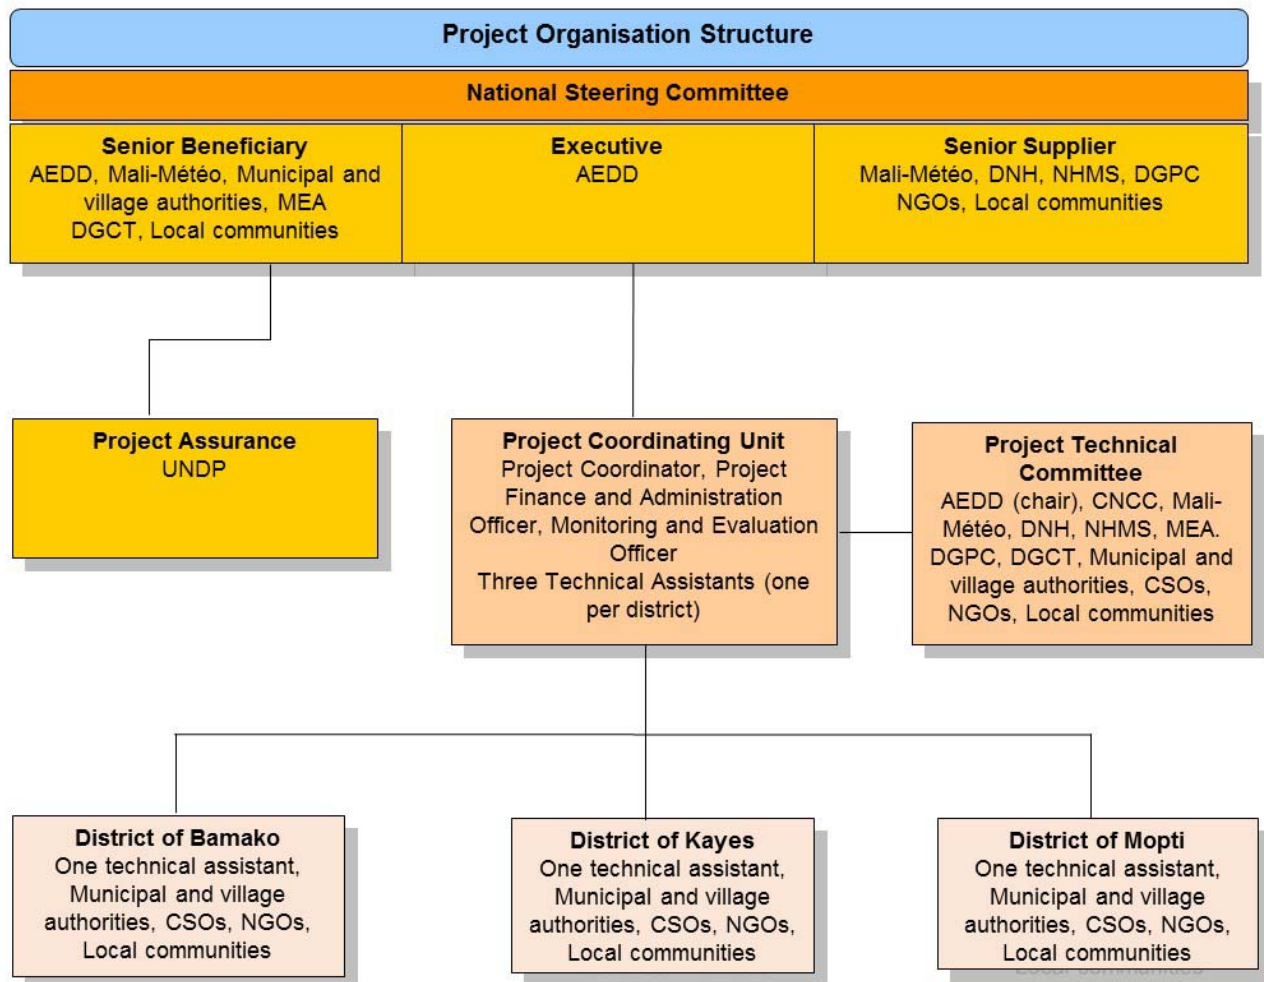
Project Organisation Structure

National Steering Committee

Senior Beneficiary
AEDD, Mali-Météo, Municipal and village authorities, MEA DGCT, Local communities

Executive
AEDD

Senior Supplier
Mali-Météo, DNH, NHMS, DGPC NGOs, Local communities

Project Assurance
UNDP

Project Coordinating Unit
Project Coordinator, Project Finance and Administration Officer, Monitoring and Evaluation Officer
Three Technical Assistants (one per district)

Project Technical Committee
AEDD (chair), CNCC, Mali-Météo, DNH, NHMS, MEA. DGPC, DGCT, Municipal and village authorities, CSOs, NGOs, Local communities

District of Bamako
One technical assistant, Municipal and village authorities, CSOs, NGOs, Local communities

District of Kayes
One technical assistant, Municipal and village authorities, CSOs, NGOs, Local communities

District of Mopti
One technical assistant, Municipal and village authorities, CSOs, NGOs, Local communities